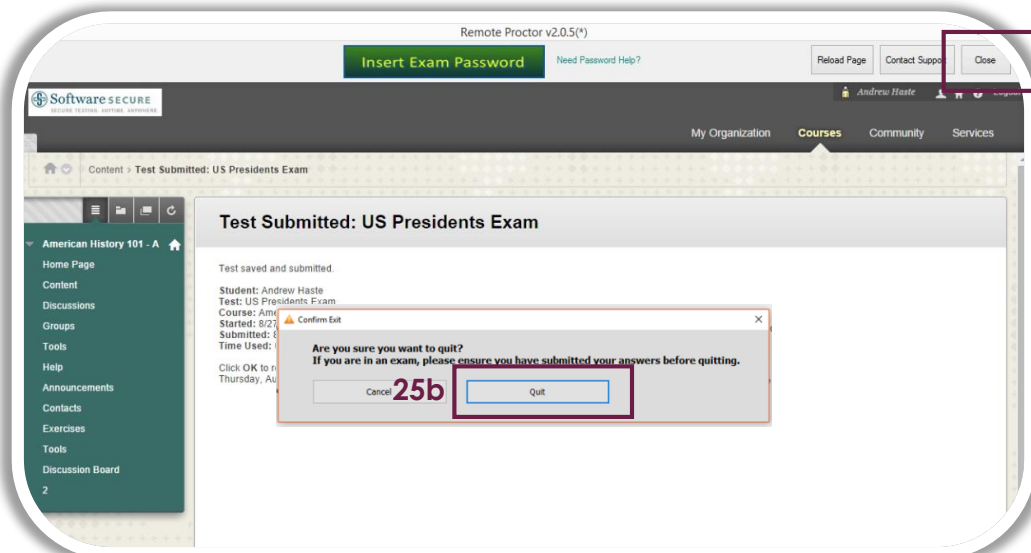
Remote Proctor v2.0.5(*)

Insert Exam Password

Need Password Help?

Reload Page

Contact Suppo

Close

Software SECURE

SECURE TESTING. ANYTIME. ANYWHERE

Andrew Haste

Logou

My Organization

Courses

Community

Services

Content > Test Submitted: US Presidents Exam

American History 101 - A

Home Page

Content

Discussions

Groups

Tools

Help

Announcements

Contacts

Exercises

Tools

Discussion Board

2

Test Submitted: US Presidents Exam

Test saved and submitted.

Student: Andrew Haste
Test: US Presidents Exam
Course: Ame
Started: 8/27
Submitted: 8
Time Used:

Click OK to r
Thursday, Au

Confirm Exit

Are you sure you want to quit?
If you are in an exam, please ensure you have submitted your answers before quitting.

Cancel

25b

Quit